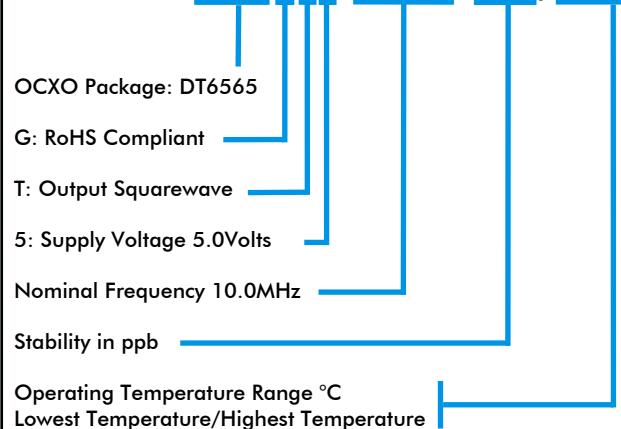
OCXO Package: DT6565

G: RoHS Compliant

T: Output Squarewave

5: Supply Voltage 5.0Volts

Nominal Frequency 10.0MHz

Stability in ppb

Operating Temperature Range °C
Lowest Temperature/Highest Temperature